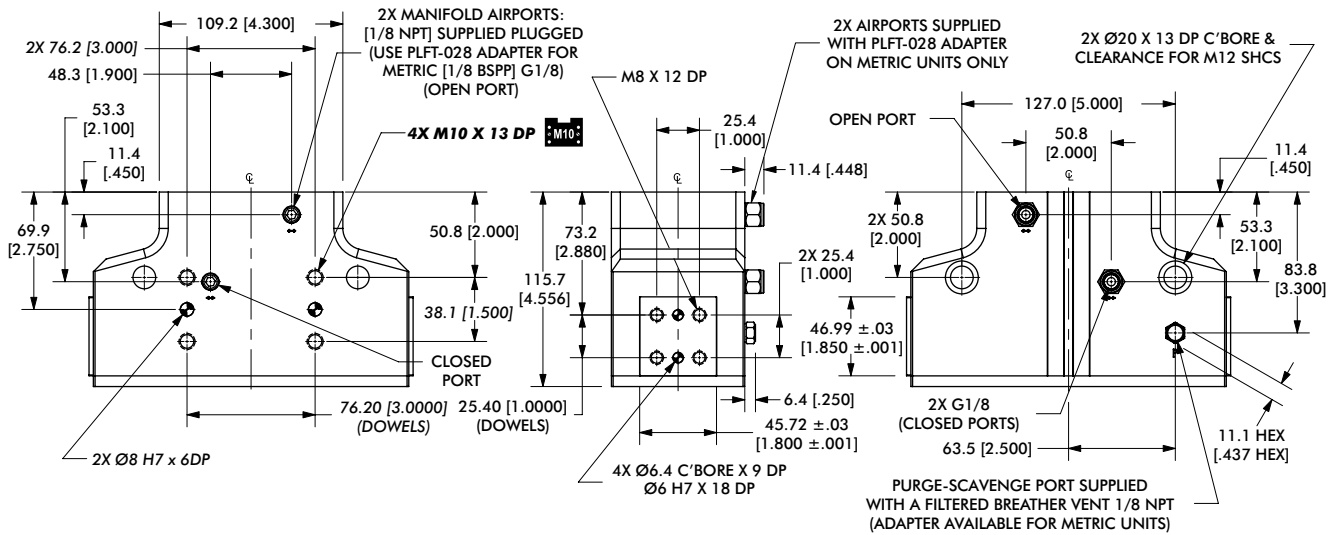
109.2 [4.300]

2X 76.2 [3.000]

48.3 [1.900]

2X MANIFOLD AIRPORTS: [1/8 NPT] SUPPLIED PLUGGED (USE PLFT-028 ADAPTER FOR METRIC [1/8 BSPP] G1/8) (OPEN PORT)

53.3 [2.100]

11.4 [.450]

4X M10 X 13 DP

M10

69.9 [2.750]

℄

50.8 [2.000]

38.1 [1.500]

CLOSED PORT

76.20 [3.0000] (DOWELS)

2X Ø8 H7 x 6DP

M8 X 12 DP

25.4 [1.000]

11.4 [.448]

℄

73.2 [2.880]

115.7 [4.556]

2X 25.4 [1.000]

46.99 ±.03 [1.850 ±.001]

6.4 [.250]

25.40 [1.0000] (DOWELS)

45.72 ±.03 [1.800 ±.001]

4X Ø6.4 C'BORE X 9 DP Ø6 H7 X 18 DP

2X AIRPORTS SUPPLIED WITH PLFT-028 ADAPTER ON METRIC UNITS ONLY

2X Ø20 X 13 DP C'BORE & CLEARANCE FOR M12 SHCS

127.0 [5.000]

OPEN PORT

50.8 [2.000]

℄

11.4 [.450]

2X 50.8 [2.000]

53.3 [2.100]

83.8 [3.300]

2X G1/8 (CLOSED PORTS)

63.5 [2.500]

11.1 HEX [.437 HEX]

PURGE-SCAVENGE PORT SUPPLIED WITH A FILTERED BREATHER VENT 1/8 NPT (ADAPTER AVAILABLE FOR METRIC UNITS)